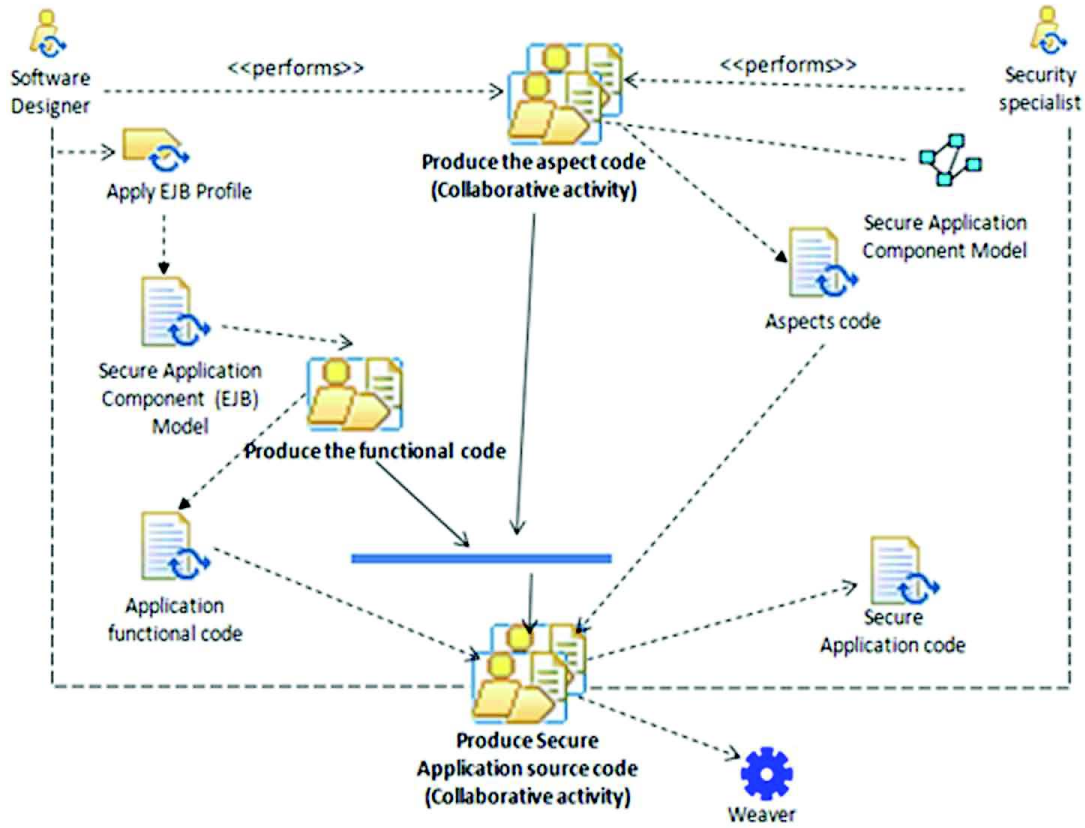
Software Designer

<<performs>>

<<performs>>

Security specialist

Apply EJB Profile

Produce the aspect code (Collaborative activity)

Secure Application Component Model

Aspects code

Secure Application Component (EJB) Model

Produce the functional code

Application functional code

Secure Application code

Produce Secure Application source code (Collaborative activity)

Weaver